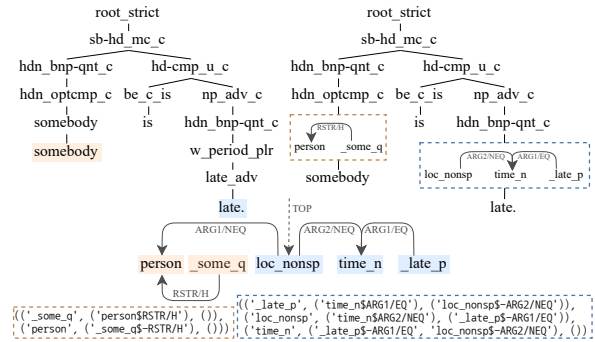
root_strict
sb-hd_mc_c
hdn_bnp-qnt_c
hd-cmp_u_c
hdn_optcmp_c
be_c_is
np_adv_c
somebody
is
hdn_bnp-qnt_c
somebody
w_period_plr
late_adv
late.

root_strict
sb-hd_mc_c
hdn_bnp-qnt_c
hd-cmp_u_c
hdn_optcmp_c
be_c_is
np_adv_c
RSTR/H
person
_some_q
is
hdn_bnp-qnt_c
somebody
ARG2/NEQ
ARG1/EQ
loc_nonsp
time_n
_late_p
late.

TOP
ARG1/NEQ
ARG2/NEQ
ARG1/EQ
person
_some_q
loc_nonsp
time_n
_late_p
RSTR/H

(('_some_q', ('person$RSTR/H'), ()),
('person', ('_some_q$-RSTR/H'), ()))

(('_late_p', ('time_n$ARG1/EQ', 'loc_nonsp$-ARG2/NEQ')),
('loc_nonsp', ('time_n$ARG2/NEQ'), ('_late_p$-ARG2/NEQ')),
('time_n', ('_late_p$-ARG1/EQ', 'loc_nonsp$-ARG2/NEQ'), ()))